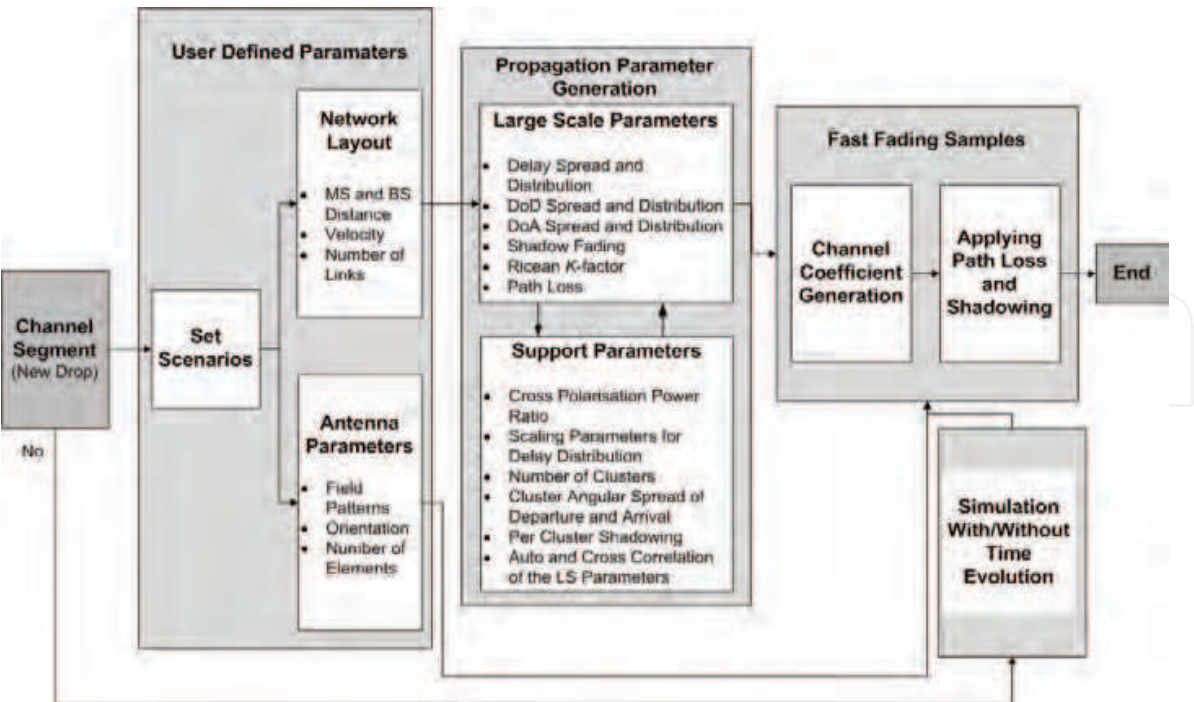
User Defined Paramaters

Channel Segment (New Drop)

No

Set Scenarios

Network Layout

- MS and BS Distance
- Velocity
- Number of Links

Antenna Parameters

- Field Patterns
- Orientation
- Number of Elements

Propagation Parameter Generation

Large Scale Parameters

- Delay Spread and Distribution
- DoD Spread and Distribution
- DoA Spread and Distribution
- Shadow Fading
- Ricean K-factor
- Path Loss

Support Parameters

- Cross Polarisation Power Ratio
- Scaling Parameters for Delay Distribution
- Number of Clusters
- Cluster Angular Spread of Departure and Arrival
- Per Cluster Shadowing
- Auto and Cross Correlation of the LS Parameters

Fast Fading Samples

Channel Coefficient Generation

Applying Path Loss and Shadowing

End

Simulation With/Without Time Evolution